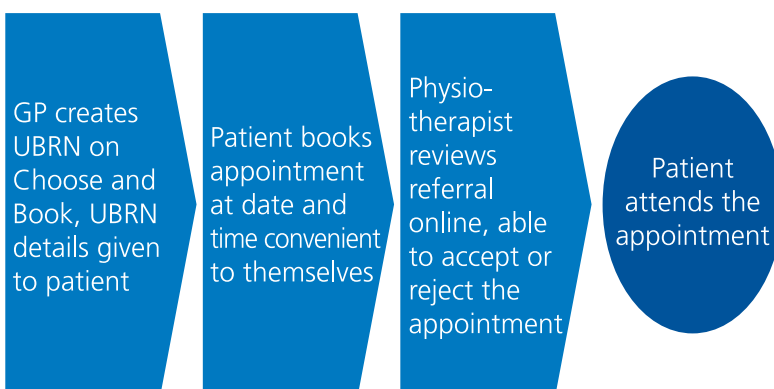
GP creates UBRN on Choose and Book, UBRN details given to patient

Patient books appointment at date and time convenient to themselves

Physio-therapist reviews referral online, able to accept or reject the appointment

Patient attends the appointment